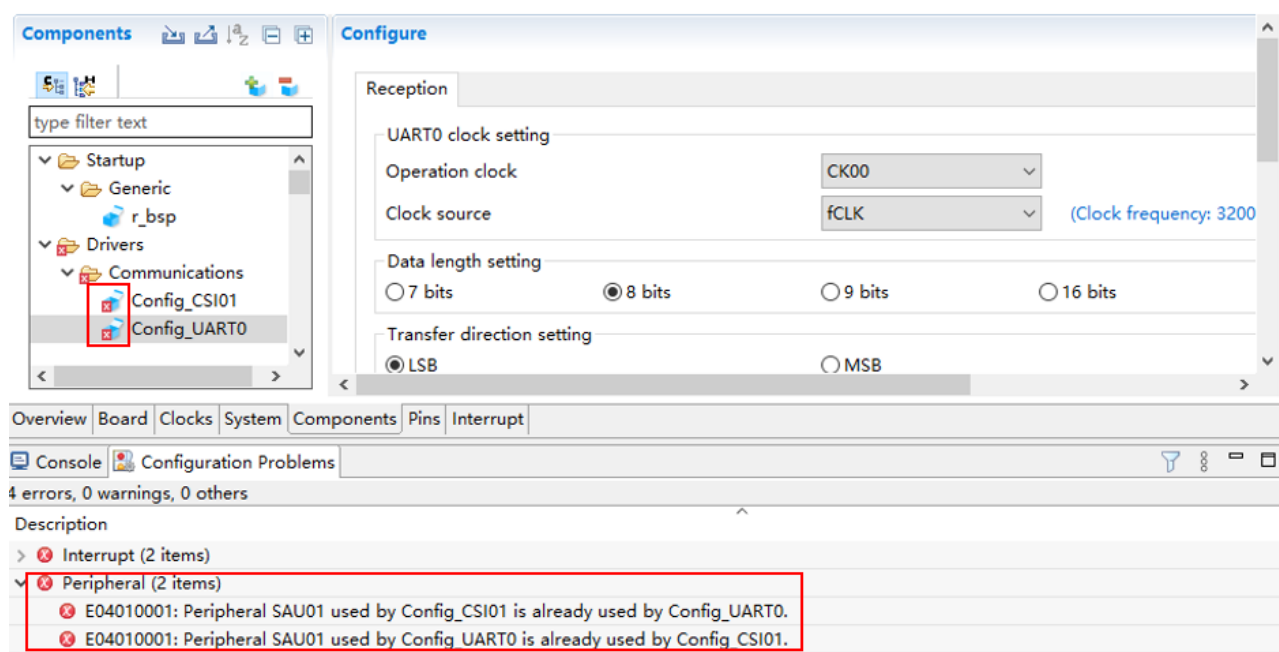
Components

type filter text

Startup
Generic
r_bsp
Drivers
Communications
Config_CSI01
Config_UART0

Configure

Reception

UART0 clock setting
Operation clock CK00
Clock source fCLK (Clock frequency: 3200

Data length setting
7 bits
8 bits
9 bits
16 bits

Transfer direction setting
LSB
MSB

Overview | Board | Clocks | System | Components | Pins | Interrupt

Console | Configuration Problems
4 errors, 0 warnings, 0 others
Description
Interrupt (2 items)
Peripheral (2 items)
E04010001: Peripheral SAU01 used by Config_CSI01 is already used by Config_UART0.
E04010001: Peripheral SAU01 used by Config_UART0 is already used by Config_CSI01.